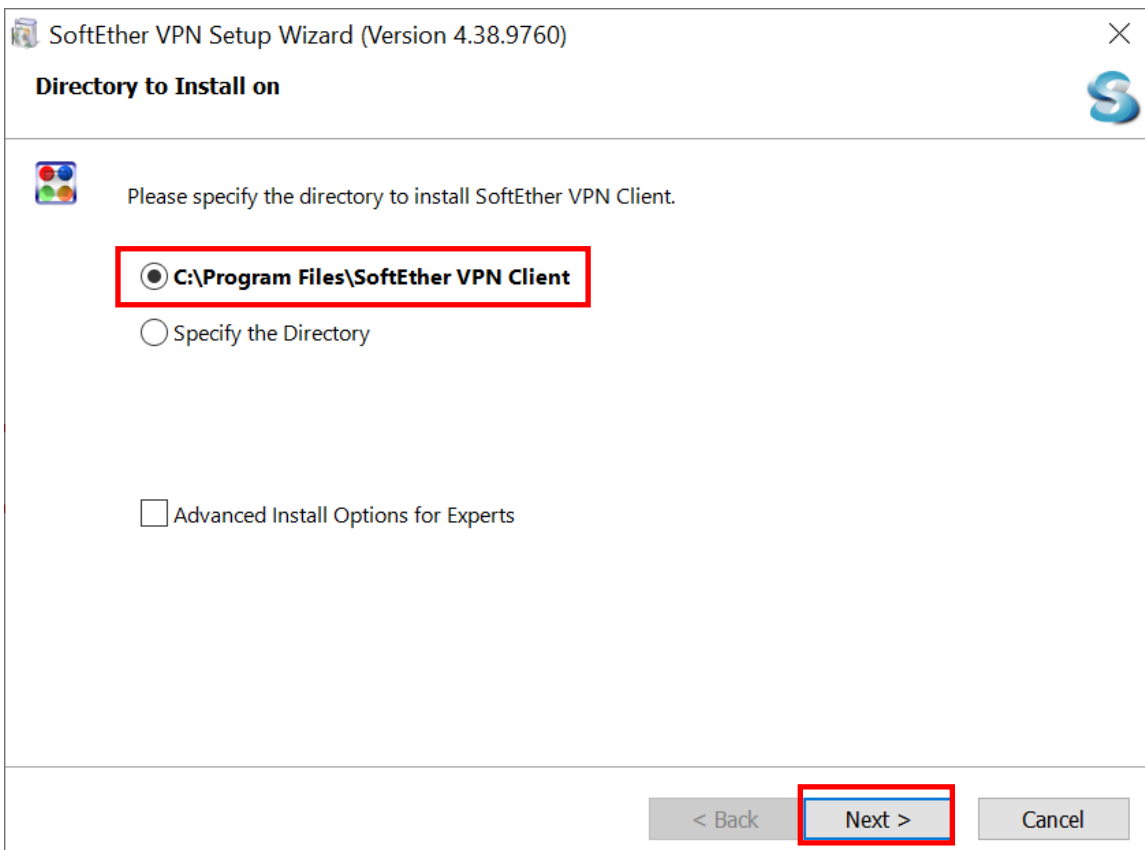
SoftEther VPN Setup Wizard (Version 4.38.9760)

Directory to Install on

Please specify the directory to install SoftEther VPN Client.

C:\Program Files\SoftEther VPN Client

Specify the Directory

Advanced Install Options for Experts

< Back

Next >

Cancel